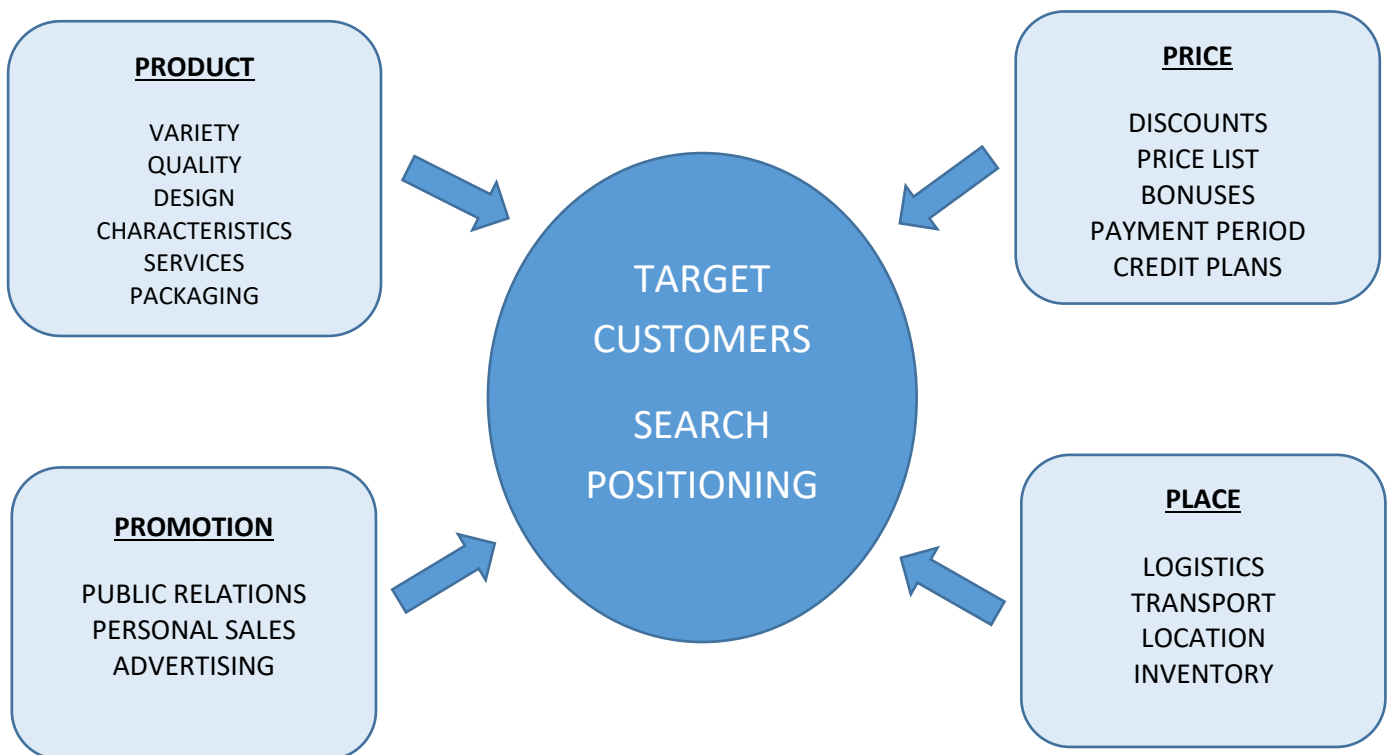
PRODUCT

VARIETY
QUALITY
DESIGN
CHARACTERISTICS
SERVICES
PACKAGING

PRICE

DISCOUNTS
PRICE LIST
BONUSES
PAYMENT PERIOD
CREDIT PLANS

TARGET
CUSTOMERS

SEARCH
POSITIONING

PROMOTION

PUBLIC RELATIONS
PERSONAL SALES
ADVERTISING

PLACE

LOGISTICS
TRANSPORT
LOCATION
INVENTORY